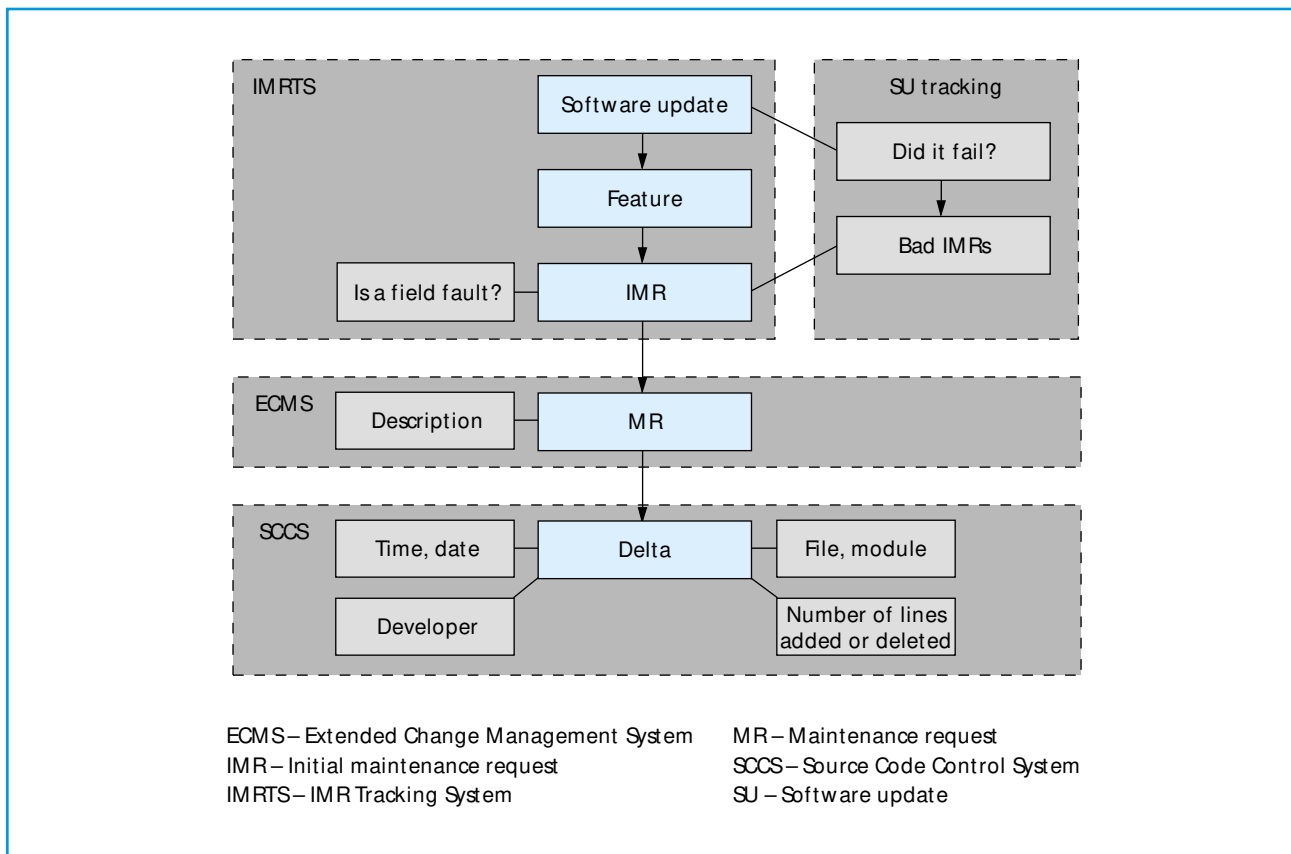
IMRTS

Software update

Feature

Is a field fault?

IMR

SU tracking

Did it fail?

Bad IMRs

ECMS

Description

MR

SCCS

Time, date

Delta

File, module

Developer

Number of lines added or deleted

ECMS – Extended Change Management System
IMR – Initial maintenance request
IMRTS – IMR Tracking System

MR – Maintenance request
SCCS – Source Code Control System
SU – Software update